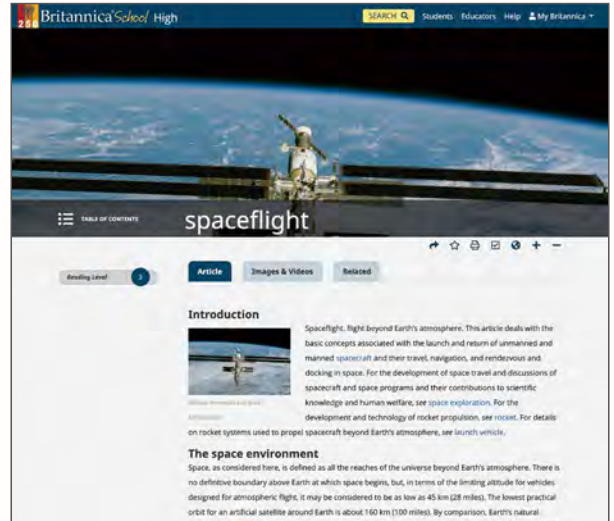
250 Britannica School High

SEARCH Students Educators Help My Britannica

TABLE OF CONTENTS

spaceflight

Reading Level 3

Article Images & Videos Related

Introduction

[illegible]

Spaceflight, flight beyond Earth's atmosphere. This article deals with the basic concepts associated with the launch and return of unmanned and manned spacecraft and their travel, navigation, and rendezvous and docking in space. For the development of space travel and discussions of spacecraft and space programs and their contributions to scientific knowledge and human welfare, see space exploration. For the development and technology of rocket propulsion, see rocket. For details on rocket systems used to propel spacecraft beyond Earth's atmosphere, see launch vehicle.

The space environment

Space, as considered here, is defined as all the reaches of the universe beyond Earth's atmosphere. There is no definitive boundary above Earth at which space begins, but, in terms of the limiting altitude for vehicles designed for atmospheric flight, it may be considered to be as low as 45 km (28 miles). The lowest practical orbit for an artificial satellite around Earth is about 160 km (100 miles). By comparison, Earth's natural